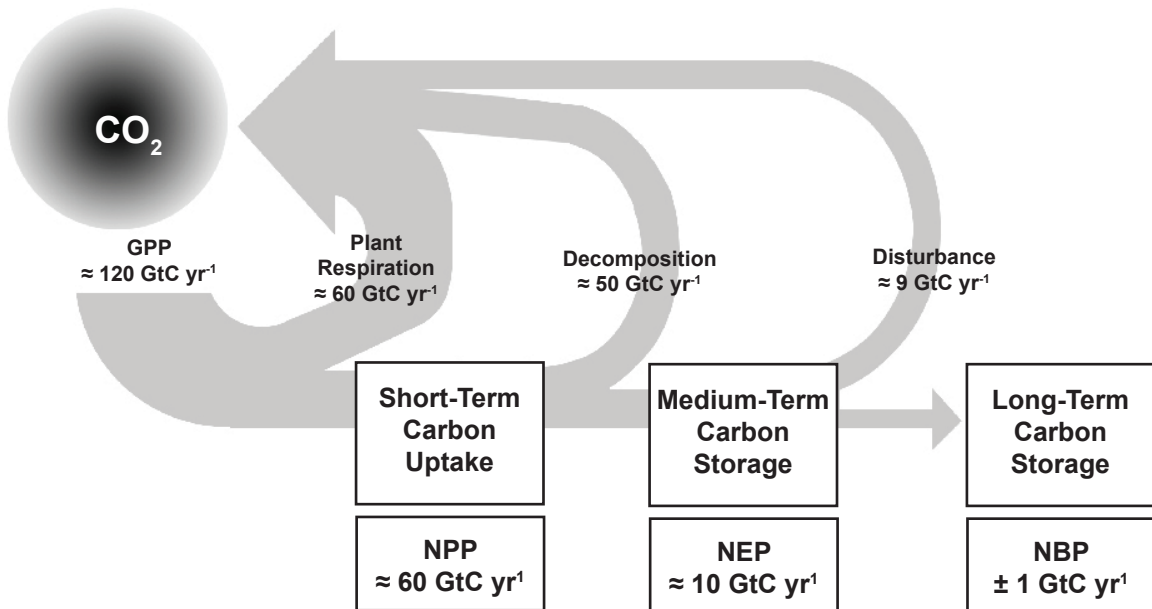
$CO_2$

GPP
≈ 120 GtC yr$^{-1}$

Plant Respiration
≈ 60 GtC yr$^{-1}$

Decomposition
≈ 50 GtC yr$^{-1}$

Disturbance
≈ 9 GtC yr$^{-1}$

Short-Term Carbon Uptake

Medium-Term Carbon Storage

Long-Term Carbon Storage

NPP
≈ 60 GtC yr$^{1}$

NEP
≈ 10 GtC yr$^{1}$

NBP
± 1 GtC yr$^{1}$